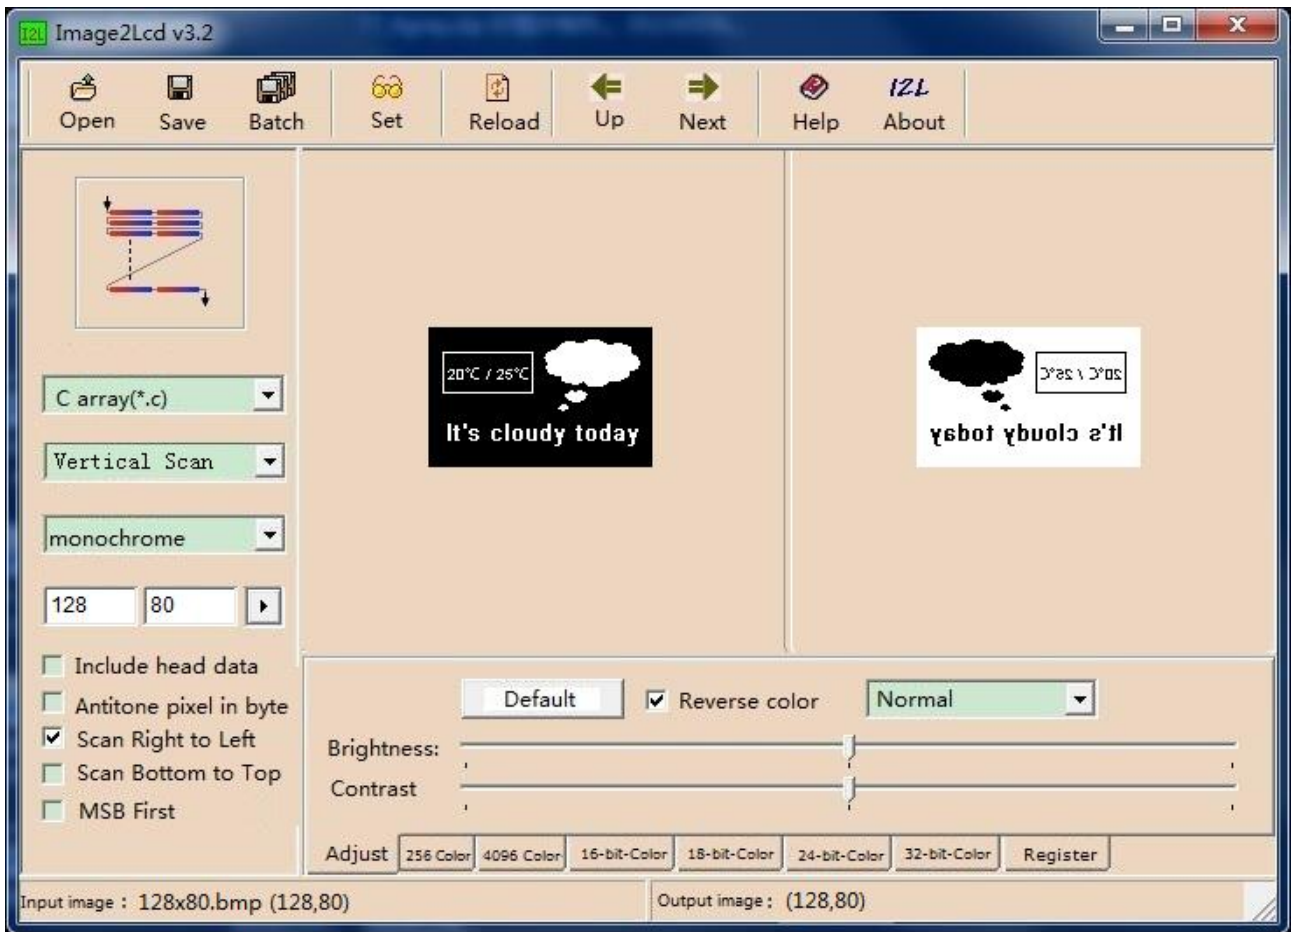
I2L Image2Lcd v3.2

Open Save Batch Set Reload Up Next Help I2L About

C array(*.c)
Vertical Scan
monochrome
128 80

Include head data
Antitone pixel in byte
Scan Right to Left
Scan Bottom to Top
MSB First

20°C / 25°C
It's cloudy today

20°C / 25°C
It's cloudy today

Default
Reverse color
Normal
Brightness:
Contrast

Adjust 256 Color 4096 Color 16-bit-Color 18-bit-Color 24-bit-Color 32-bit-Color Register

Input image: 128x80.bmp (128,80)
Output image: (128,80)